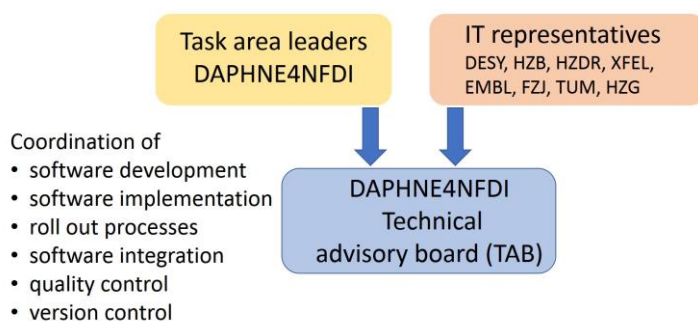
Task area leaders
DAPHNE4NFDI

IT representatives
DESY, HZB, HZDR, XFEL, EMBL, FZJ, TUM, HZG

Coordination of
• software development
• software implementation
• roll out processes
• software integration
• quality control
• version control

DAPHNE4NFDI
Technical
advisory board (TAB)